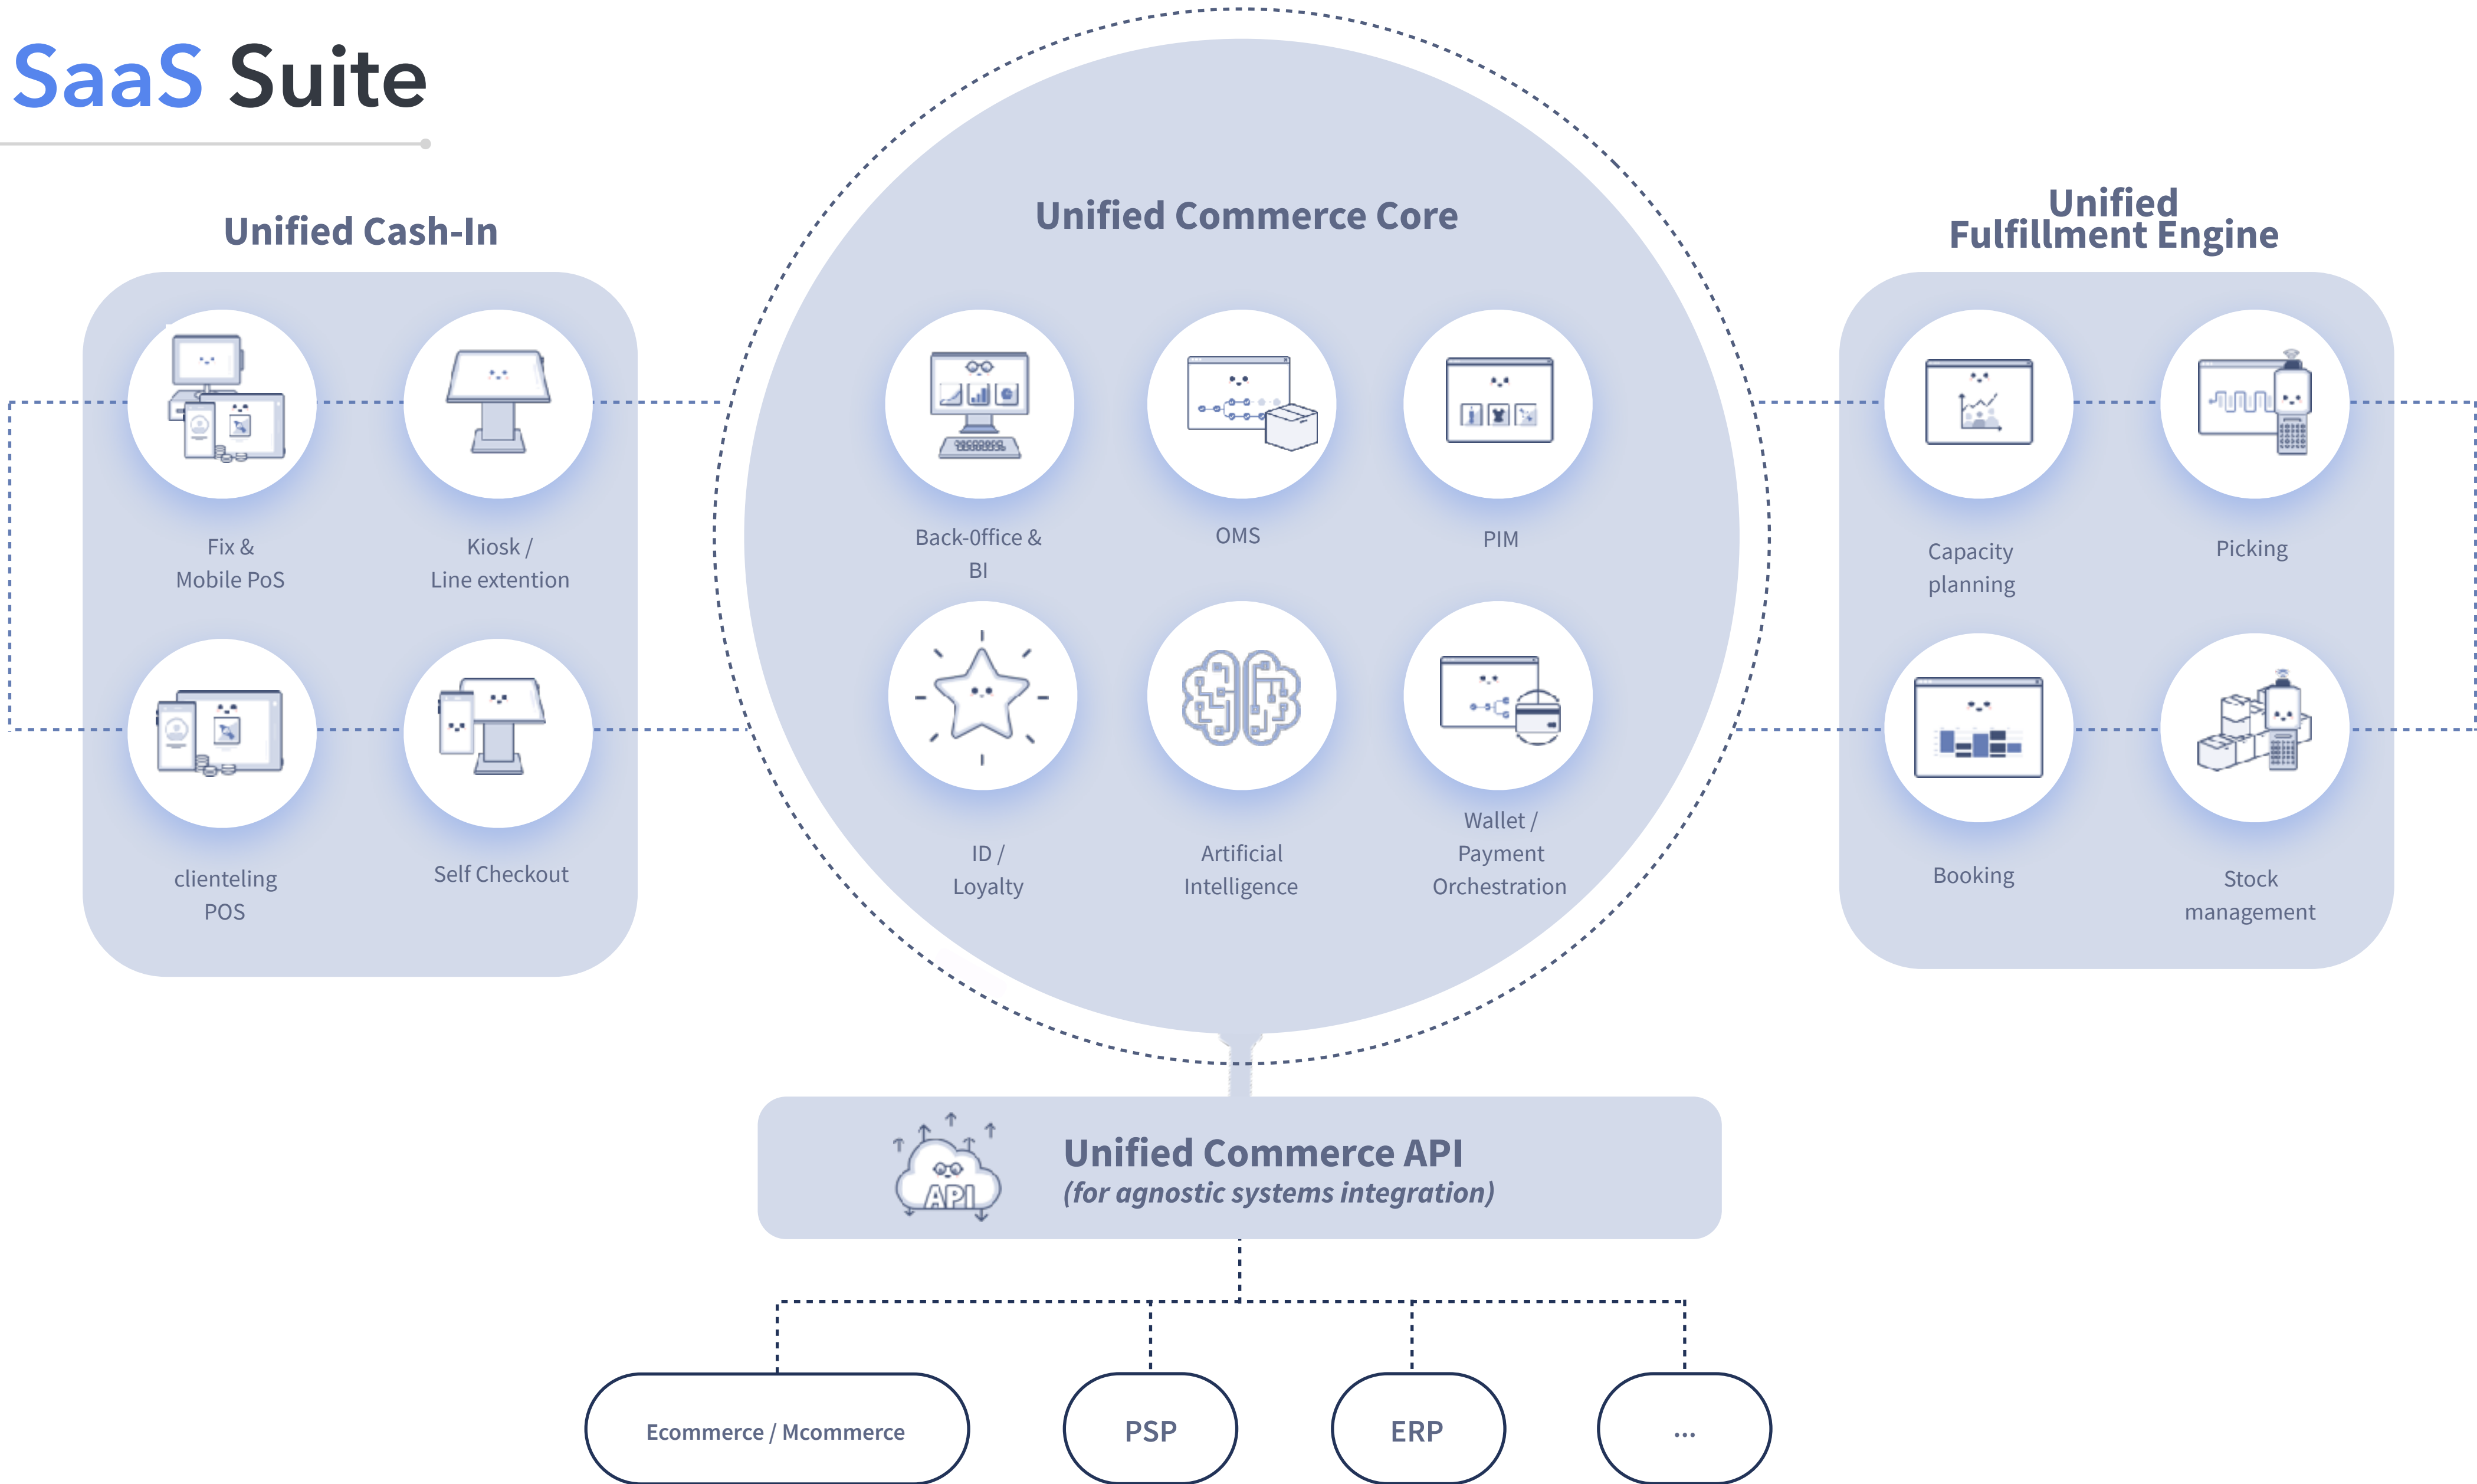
SaaS Suite

Unified Cash-In

Fix & Mobile PoS

Kiosk / Line extention

clienteling POS

Self Checkout

Unified Commerce Core

Back-Office & BI

OMS

PIM

ID / Loyalty

Artificial Intelligence

Wallet / Payment Orchestration

Unified Fulfillment Engine

Capacity planning

Picking

Booking

Stock management

API

Unified Commerce API
(for agnostic systems integration)

Ecommerce / Mcommerce

PSP

ERP

...